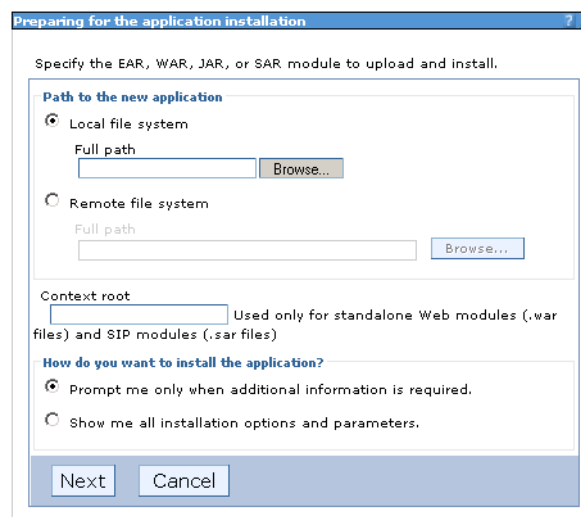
Preparing for the application installation ?

Specify the EAR, WAR, JAR, or SAR module to upload and install.

Path to the new application

Local file system

Full path

Browse...

Remote file system

Full path

Browse...

Context root

Used only for standalone Web modules (.war files) and SIP modules (.sar files)

How do you want to install the application?

Prompt me only when additional information is required.

Show me all installation options and parameters.

Next Cancel